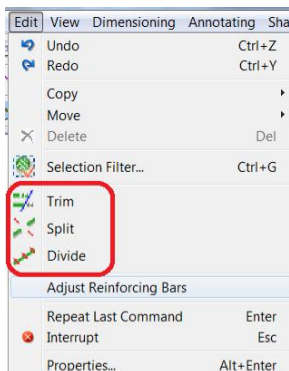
Edit View Dimensioning Annotating Sha

Undo Ctrl+Z
Redo Ctrl+Y

Copy
Move
Delete Del

Selection Filter... Ctrl+G

Trim
Split
Divide

Adjust Reinforcing Bars

Repeat Last Command Enter
Interrupt Esc

Properties... Alt+Enter